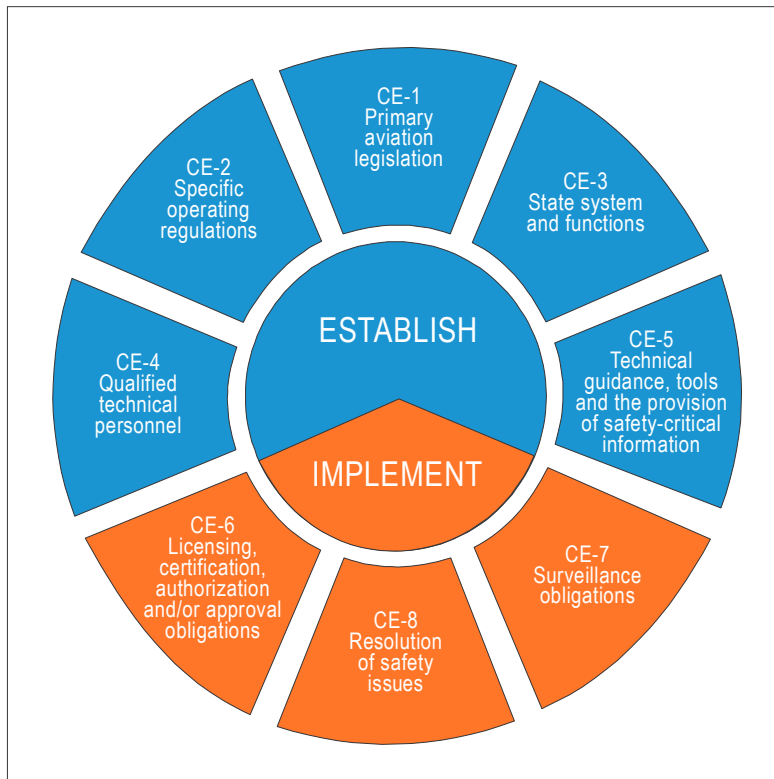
CE-1
Primary aviation legislation

CE-3
State system and functions

CE-5
Technical guidance, tools and the provision of safety-critical information

CE-7
Surveillance obligations

CE-8
Resolution of safety issues

CE-6
Licensing, certification, authorization and/or approval obligations

CE-4
Qualified technical personnel

CE-2
Specific operating regulations

ESTABLISH

IMPLEMENT